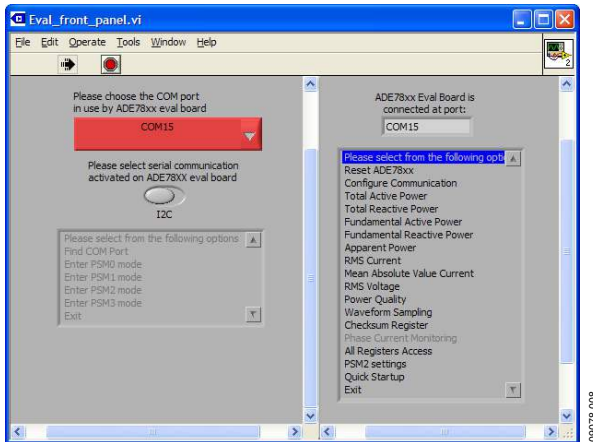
Eval_front_panel.vi

File Edit Operate Tools Window Help

Please choose the COM port in use by ADE78xx eval board

COM15

Please select serial communication activated on ADE78XX eval board

I2C

Please select from the following options
Find COM Port
Enter PSM0 mode
Enter PSM1 mode
Enter PSM2 mode
Enter PSM3 mode
Exit

ADE78xx Eval Board is connected at port:

COM15

Please select from the following optio
Reset ADE78xx
Configure Communication
Total Active Power
Total Reactive Power
Fundamental Active Power
Fundamental Reactive Power
Apparent Power
RMS Current
Mean Absolute Value Current
RMS Voltage
Power Quality
Waveform Sampling
Checksum Register
Phase Current Monitoring
All Registers Access
PSM2 settings
Quick Startup
Exit

09078-009